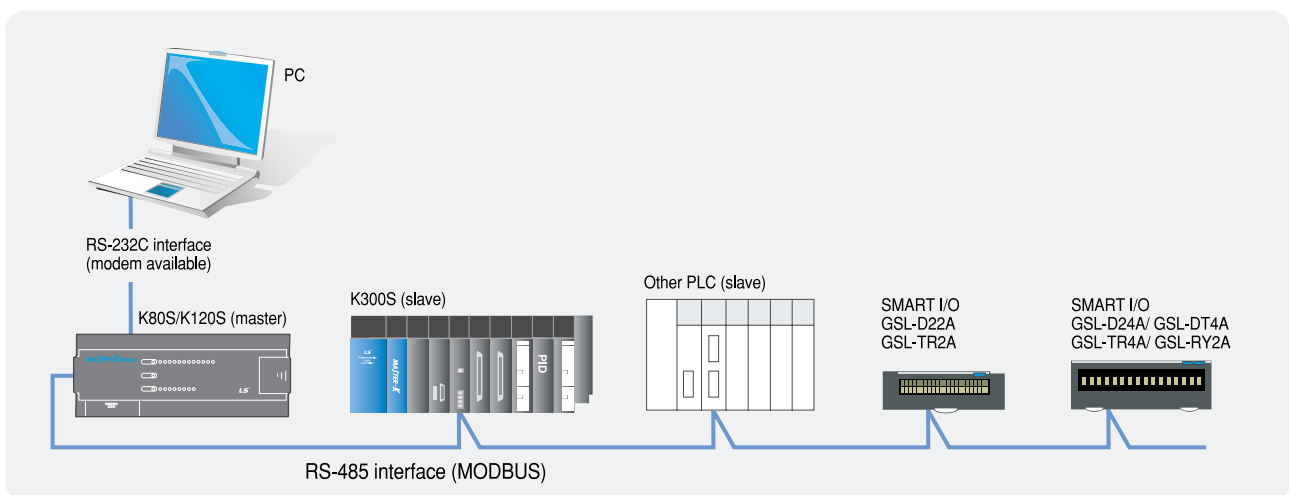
PC

RS-232C interface
(modem available)

K80S/K120S (master)

K300S (slave)

MASTER-K

PID

Other PLC (slave)

SMART I/O
GSL-D22A
GSL-TR2A

SMART I/O
GSL-D24A/ GSL-DT4A
GSL-TR4A/ GSL-RY2A

RS-485 interface (MODBUS)